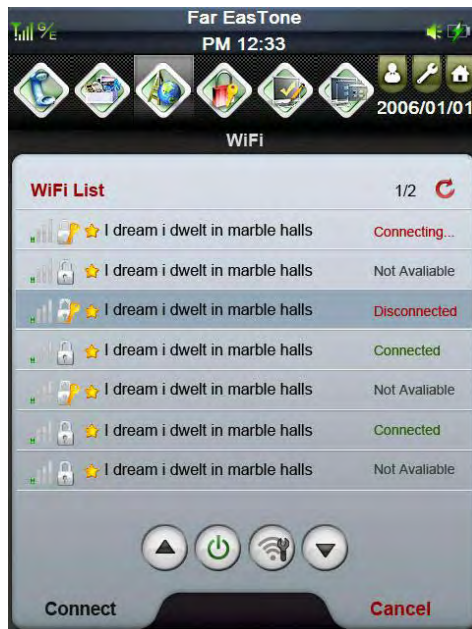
Far EasTone
PM 12:33
2006/01/01
WiFi
WiFi List
1/2
I dream i dwelt in marble halls
Connecting...
I dream i dwelt in marble halls
Not Avaliable
I dream i dwelt in marble halls
Disconnected
I dream i dwelt in marble halls
Connected
I dream i dwelt in marble halls
Not Avaliable
I dream i dwelt in marble halls
Connected
I dream i dwelt in marble halls
Not Avaliable
Connect
Cancel